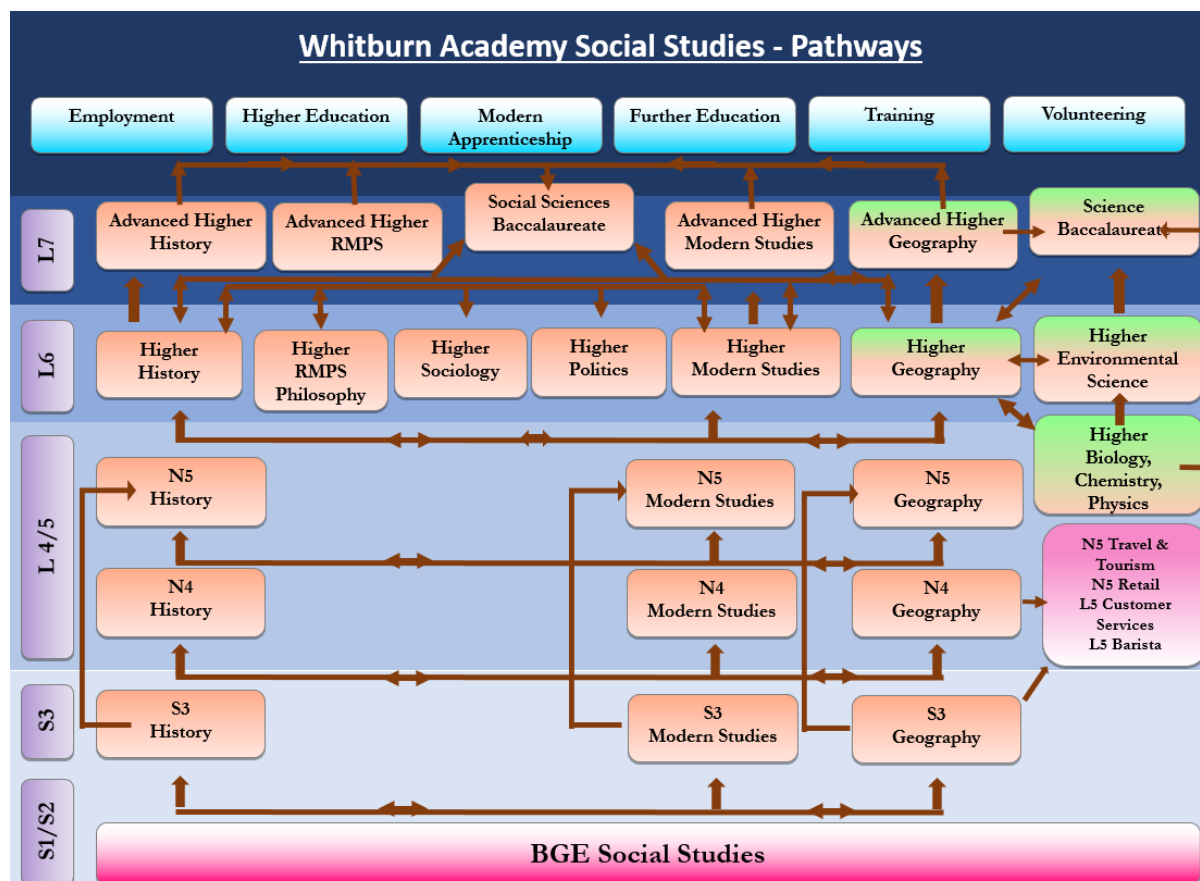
Whitburn Academy Social Studies - Pathways

Employment
Higher Education
Modern Apprenticeship
Further Education
Training
Volunteering

L7
Advanced Higher History
Advanced Higher RMPS
Social Sciences Baccalaureate
Advanced Higher Modern Studies
Advanced Higher Geography
Science Baccalaureate

L6
Higher History
Higher RMPS Philosophy
Higher Sociology
Higher Politics
Higher Modern Studies
Higher Geography
Higher Environmental Science
Higher Biology, Chemistry, Physics

L 4/5
N5 History
N5 Modern Studies
N5 Geography
N4 History
N4 Modern Studies
N4 Geography
N5 Travel & Tourism
N5 Retail
L5 Customer Services
L5 Barista

S3
S3 History
S3 Modern Studies
S3 Geography

S1/S2
BGE Social Studies